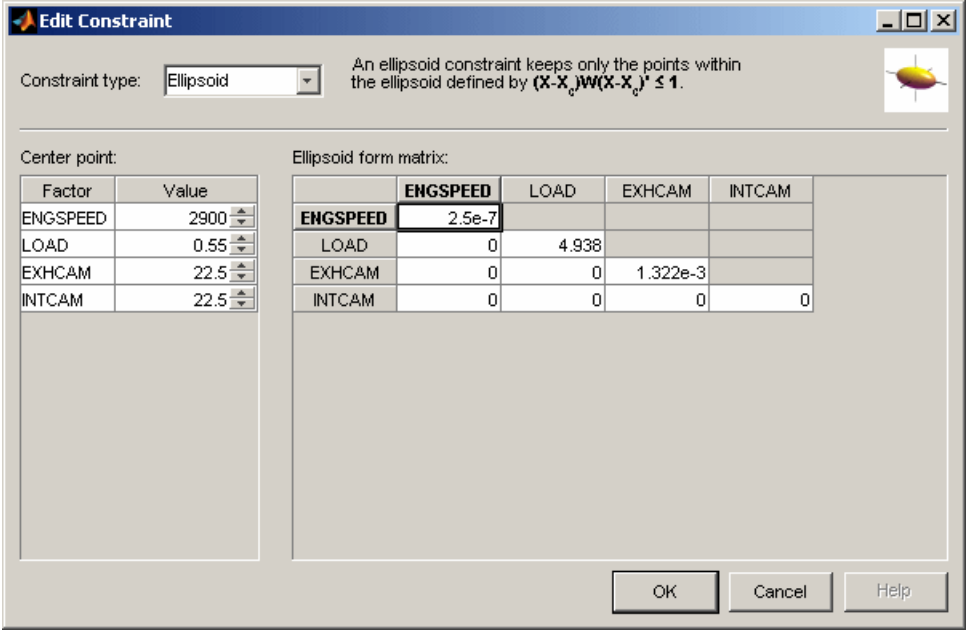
Edit Constraint

Constraint type: Ellipsoid

An ellipsoid constraint keeps only the points within the ellipsoid defined by $(X-X_c)W(X-X_c)' \leq 1$.

Center point:

| Factor | Value |
|---|---|
| ENGSPEED | 2900 |
| LOAD | 0.55 |
| EXHCAM | 22.5 |
| INTCAM | 22.5 |

Ellipsoid form matrix:

| | ENGSPEED | LOAD | EXHCAM | INTCAM |
|---|---|---|---|---|
| ENGSPEED | 2.5e-7 | | | |
| LOAD | 0 | 4.938 | | |
| EXHCAM | 0 | 0 | 1.322e-3 | |
| INTCAM | 0 | 0 | 0 | 0 |

OK Cancel Help